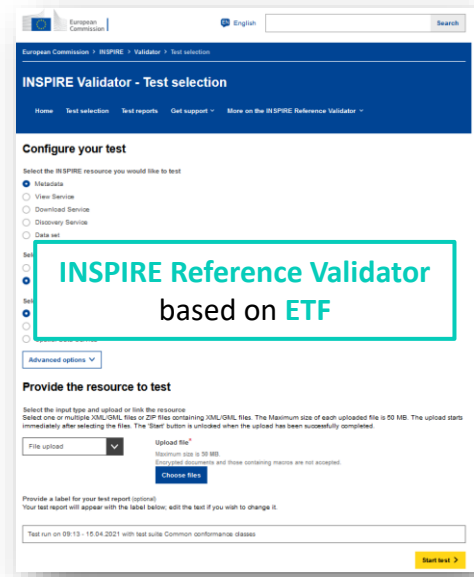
European Commission

English

Search

European Commission > INSPIRE > Validator > Test selection

INSPIRE Validator - Test selection

Home Test selection Test reports Get support More on the INSPIRE Reference Validator

Configure your test

Select the INSPIRE resource you would like to test

Metadata

View Service

Download Service

Discovery Service

Data set

INSPIRE Reference Validator
based on ETF

Advanced options

Provide the resource to test

Select the input type and upload or link the resource
Select one or multiple XML/GML files or ZIP files containing XML/GML files. The Maximum size of each uploaded file is 50 MB. The upload starts immediately after selecting the files. The 'Start' button is unlocked when the upload has been successfully completed.

File upload

Upload file*
Maximum size is 50 MB.
Encrypted documents and those containing macros are not accepted.

Choose files

Provide a label for your test report (optional)
Your test report will appear with the label below, edit the text if you wish to change it.

Test run on 09:13 - 15.04.2021 with test suite Common conformance classes

Start test